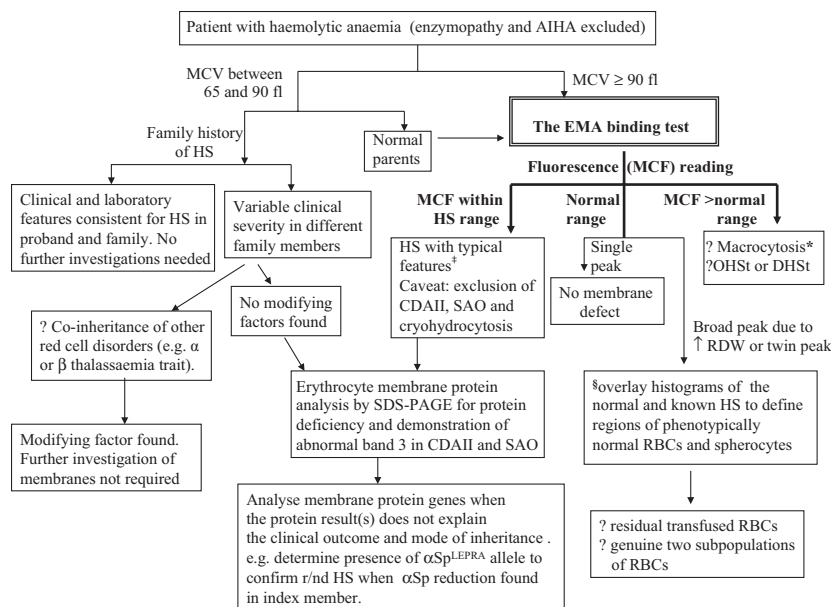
Patient with haemolytic anaemia (enzymopathy and AIHA excluded)

MCV between 65 and 90 fl

MCV ≥ 90 fl

Family history of HS

Normal parents

The EMA binding test

Fluorescence (MCF) reading

Clinical and laboratory features consistent for HS in proband and family. No further investigations needed

Variable clinical severity in different family members

MCF within HS range

Normal range

MCF >normal range

HS with typical features‡ Caveat: exclusion of CDAII, SAO and cryohydrocytosis

Single peak

No membrane defect

? Macrocytosis* ?OHSt or DHSt

? Co-inheritance of other red cell disorders (e.g. α or β thalassaemia trait).

No modifying factors found

Broad peak due to ↑ RDW or twin peak

Modifying factor found. Further investigation of membranes not required

Erythrocyte membrane protein analysis by SDS-PAGE for protein deficiency and demonstration of abnormal band 3 in CDAII and SAO

§overlay histograms of the normal and known HS to define regions of phenotypically normal RBCs and spherocytes

Analyse membrane protein genes when the protein result(s) does not explain the clinical outcome and mode of inheritance . e.g. determine presence of αSp$^{LEPRA}$ allele to confirm r/nd HS when αSp reduction found in index member.

? residual transfused RBCs
? genuine two subpopulations of RBCs